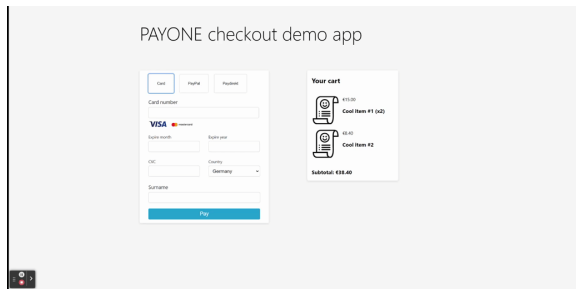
PAYONE checkout demo app

Card
PayPal
Paydirekt

Card number

VISA mastercard

Expire month
Expire year

CVC
Country
Germany

Surname

Pay

Your cart

€15.00
Cool item #1 (x2)

€8.40
Cool item #2

Subtotal: €38.40